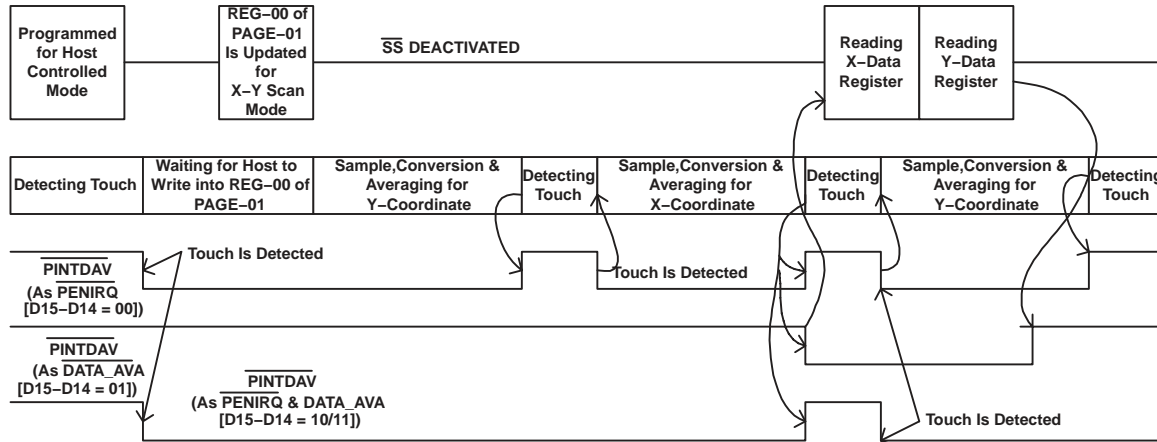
Programmed for Host Controlled Mode

REG−00 of PAGE−01 Is Updated for X−Y Scan Mode

$\overline{\text{SS}}$ DEACTIVATED

Reading X−Data Register

Reading Y−Data Register

Detecting Touch

Waiting for Host to Write into REG−00 of PAGE−01

Sample,Conversion & Averaging for Y−Coordinate

Detecting Touch

Sample,Conversion & Averaging for X−Coordinate

Detecting Touch

Sample,Conversion & Averaging for Y−Coordinate

Detecting Touch

Touch Is Detected

$\overline{\text{PINTDAV}}$ (As $\overline{\text{PENIRQ}}$ [D15−D14 = 00])

Touch Is Detected

$\overline{\text{PINTDAV}}$ (As $\overline{\text{DATA\_AVA}}$ [D15−D14 = 01])

$\overline{\text{PINTDAV}}$ (As $\overline{\text{PENIRQ}}$ & $\overline{\text{DATA\_AVA}}$ [D15−D14 = 10/11])

Touch Is Detected